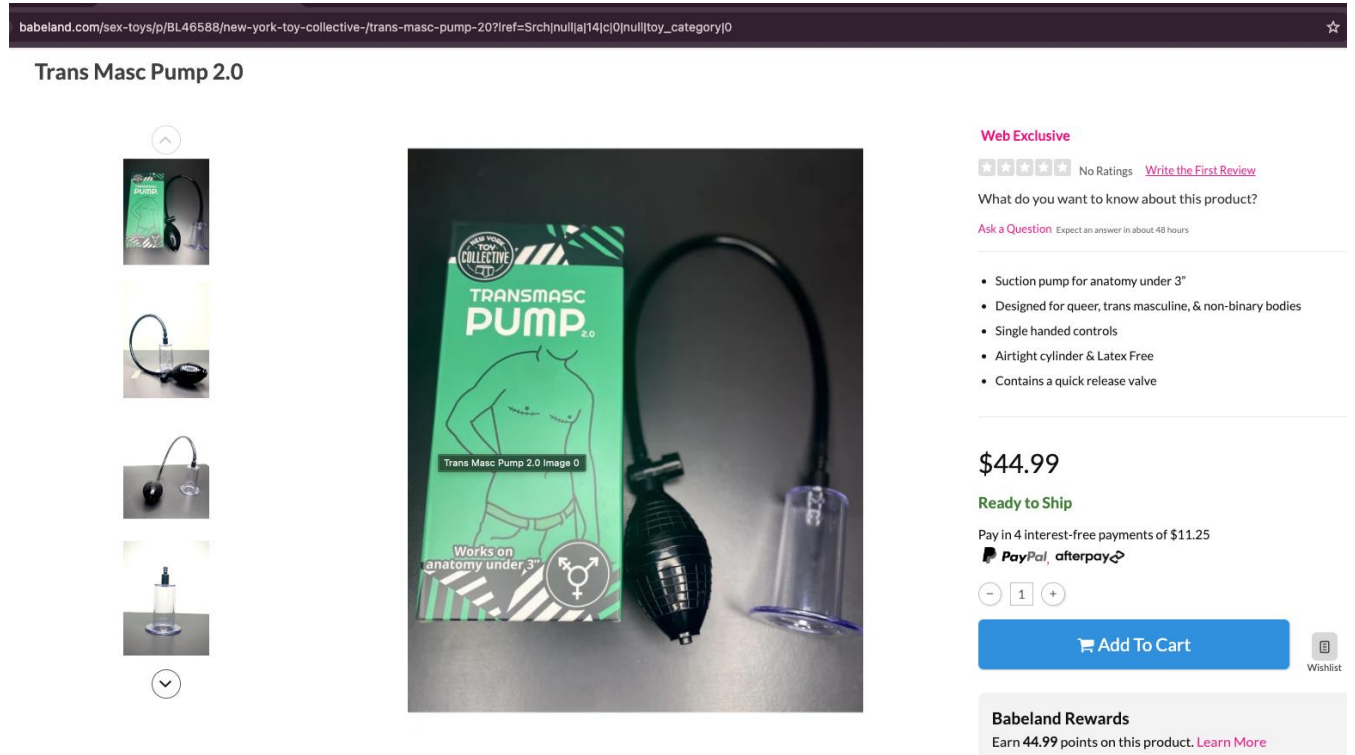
babeland.com/sex-toys/p/BL46588/new-york-toy-collective-/trans-masc-pump-20?lref=Srch|null|a|14|c|0|null|toy_category|0

Trans Masc Pump 2.0

NEW YORK TOY COLLECTIVE

TRANSMASC PUMP 2.0

Trans Masc Pump 2.0 Image 0

Works on anatomy under 3"

Web Exclusive

No Ratings Write the First Review

What do you want to know about this product?

Ask a Question Expect an answer in about 48 hours

- Suction pump for anatomy under 3"
- Designed for queer, trans masculine, & non-binary bodies
- Single handed controls
- Airtight cylinder & Latex Free
- Contains a quick release valve

$44.99

Ready to Ship

Pay in 4 interest-free payments of $11.25

PayPal afterpay

1

Add To Cart

Wishlist

Babeland Rewards

Earn 44.99 points on this product. Learn More